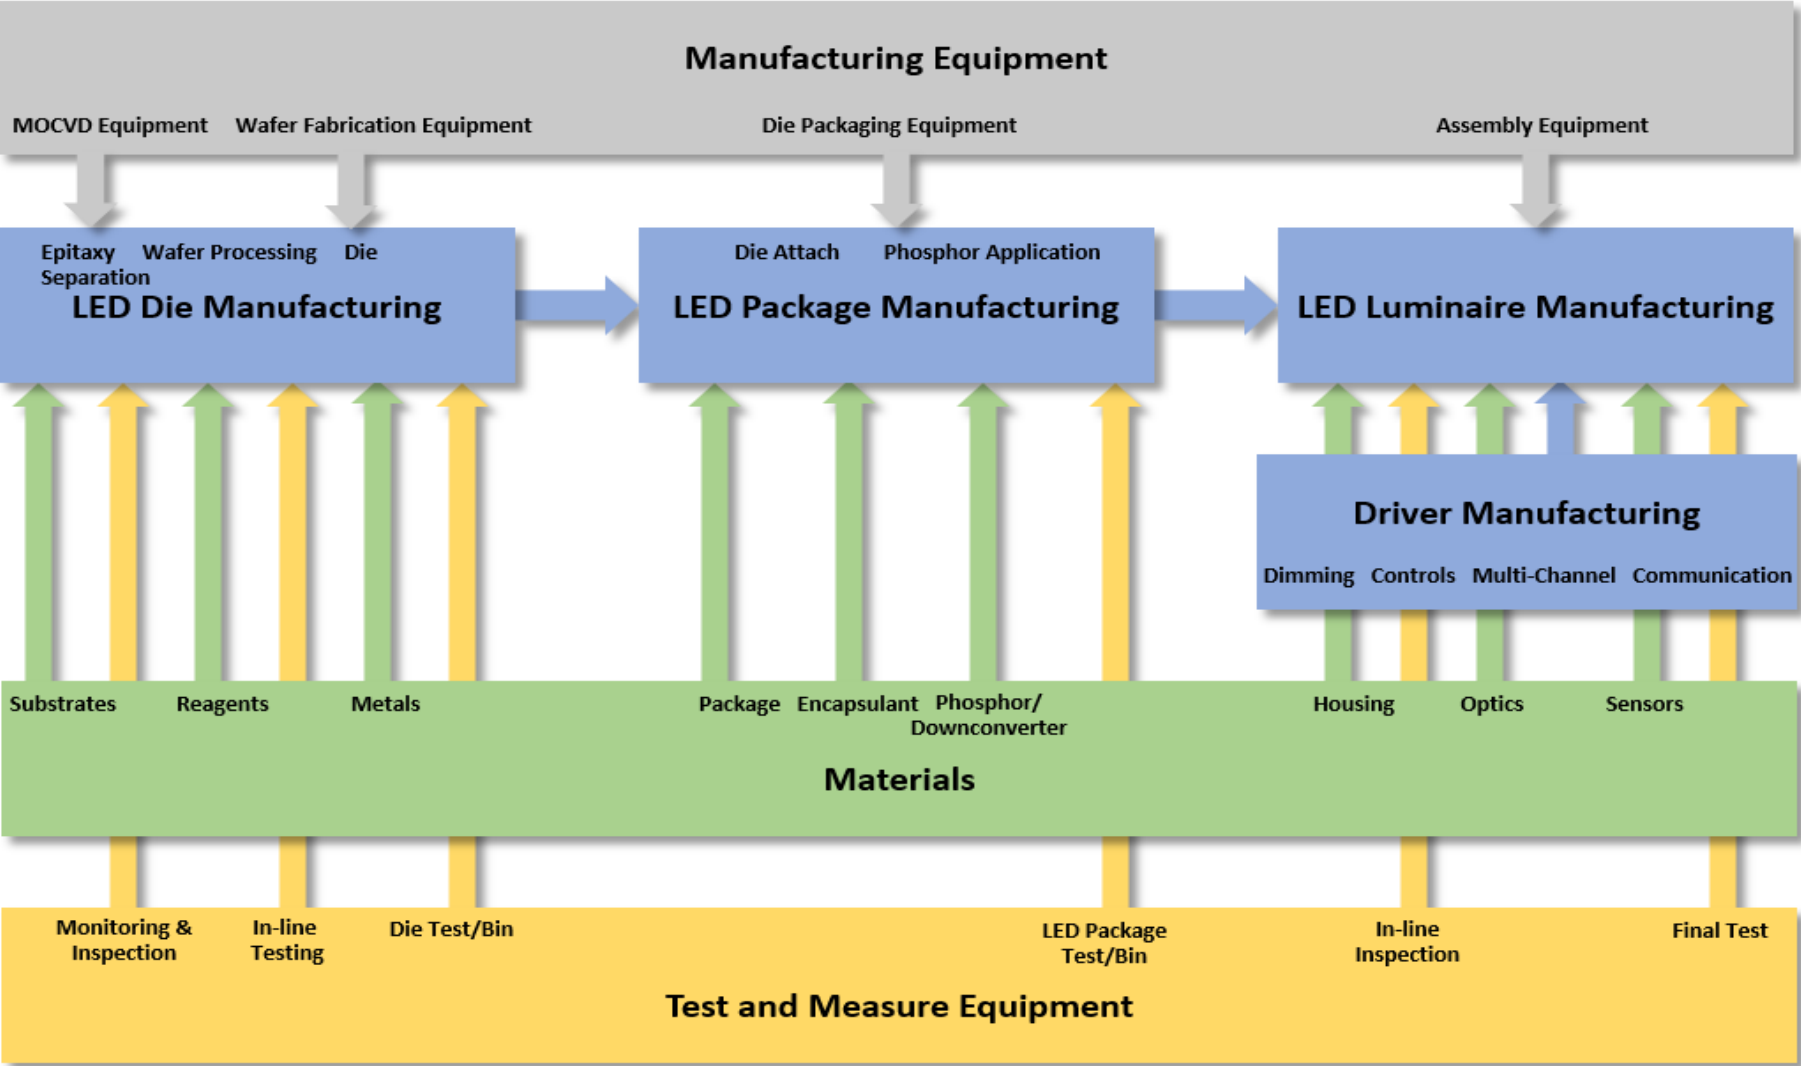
Manufacturing Equipment

MOCVD Equipment Wafer Fabrication Equipment Die Packaging Equipment Assembly Equipment

Epitaxy Wafer Processing Die Separation

LED Die Manufacturing

Die Attach Phosphor Application

LED Package Manufacturing

LED Luminaire Manufacturing

Driver Manufacturing

Dimming Controls Multi-Channel Communication

Substrates Reagents Metals Package Encapsulant Phosphor/ Downconverter Housing Optics Sensors

Materials

Monitoring & Inspection In-line Testing Die Test/Bin LED Package Test/Bin In-line Inspection Final Test

Test and Measure Equipment